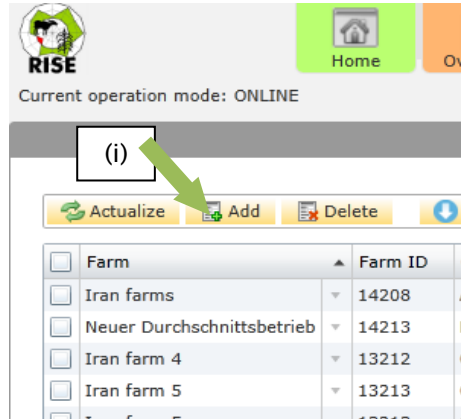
RISE

Home

Ov

Current operation mode: ONLINE

(i)

Actualize

Add

Delete

| | Farm | Farm ID |
|---|---|---|
| | Iran farms | 14208 |
| | Neuer Durchschnittsbetrieb | 14213 |
| | Iran farm 4 | 13212 |
| | Iran farm 5 | 13213 |